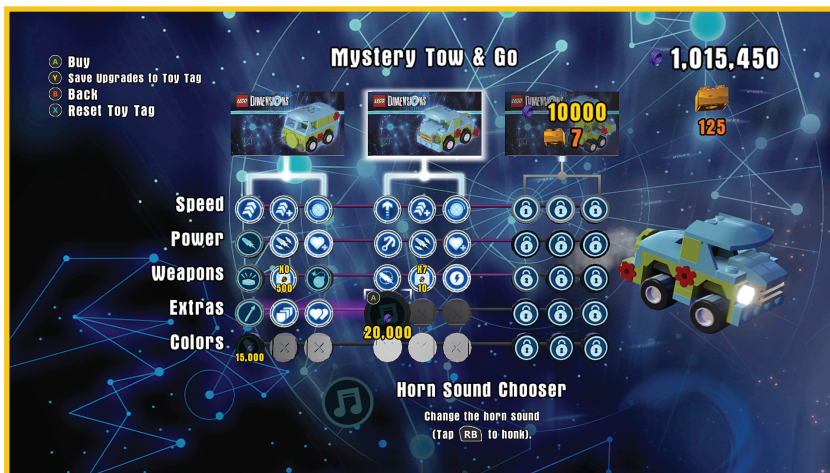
A Buy
Y Save Upgrades to Toy Tag
B Back
X Reset Toy Tag

Mystery Tow & Go

1,015,450

125

LEGO DIMENSIONS

LEGO DIMENSIONS

LEGO DIMENSIONS

10000

7

Speed

Power

Weapons

Extras

Colors

X0
500

X7
10

A
20,000

15,000

Horn Sound Chooser

Change the horn sound
(Tap RB to honk).